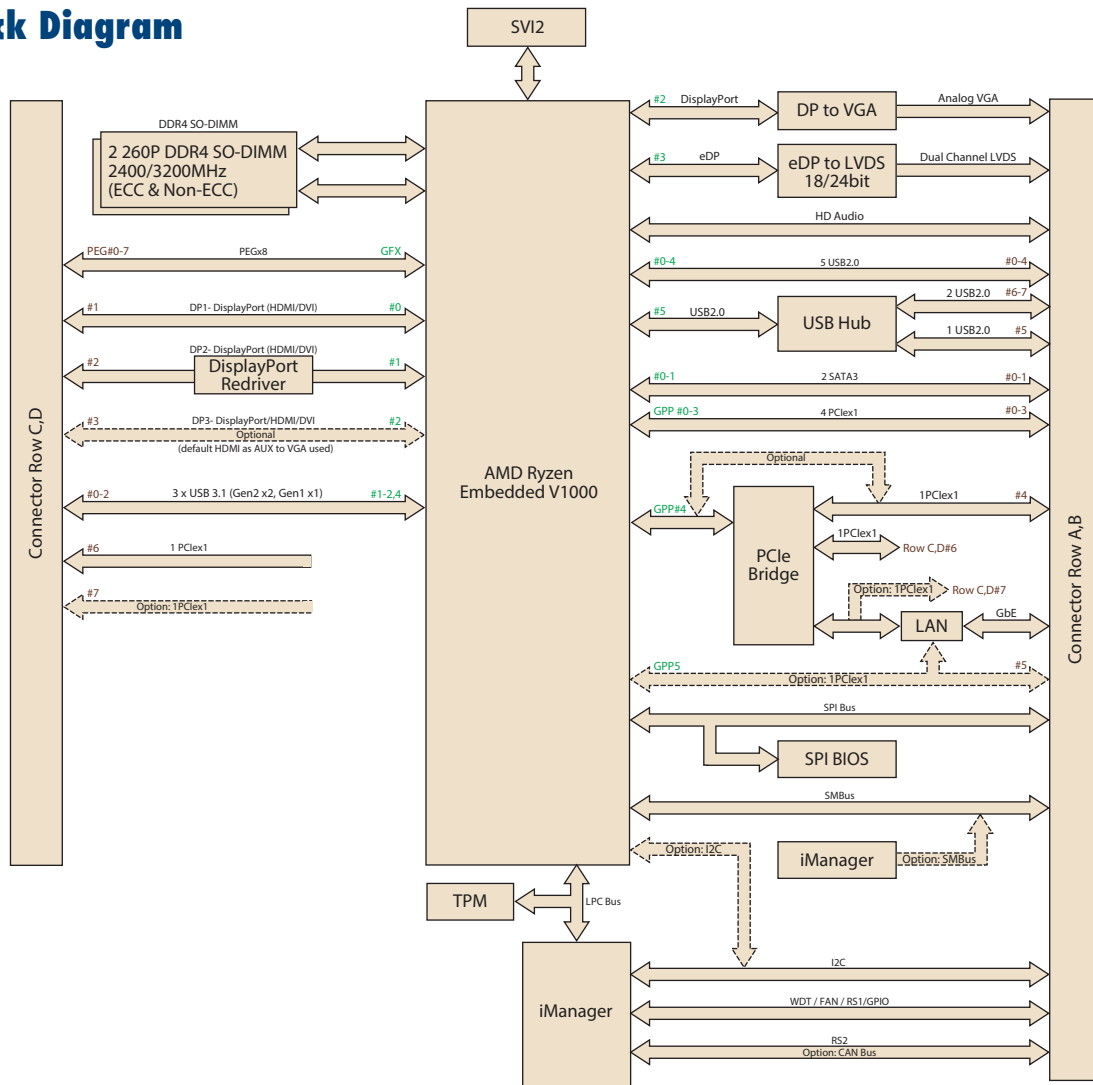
k Diagram

SVI2

Connector Row C,D

DDR4 SO-DIMM
2 260P DDR4 SO-DIMM
2400/3200MHz
(ECC & Non-ECC)

PEG#0-7 PEGx8 GFX

#1 DP1- DisplayPort (HDMI/DVI) #0

DP2- DisplayPort (HDMI/DVI)
#2 DisplayPort Redriver #1

#3 DP3- DisplayPort/HDMI/DVI #2
Optional
(default HDMI as AUX to VGA used)

#0-2 3 x USB 3.1 (Gen2 x2, Gen1 x1) #1-2,4

#6 1 PCIex1

#7
Option: 1PCIex1

AMD Ryzen
Embedded V1000

#2 DisplayPort
DP to VGA
Analog VGA

#3 eDP
eDP to LVDS
18/24bit
Dual Channel LVDS

HD Audio

#0-4 5 USB2.0 #0-4

#5 USB2.0
USB Hub
2 USB2.0 #6-7
1 USB2.0 #5

#0-1 2 SATA3 #0-1

GPP #0-3 4 PCIex1 #0-3

Optional
1PCIex1 #4
GPP#4
PCIe
Bridge
1PCIex1
Row C,D#6
Option: 1PCIex1
Row C,D#7
LAN
GbE

GPP5 #5
Option: 1PCIex1

SPI Bus
SPI BIOS

SMBus

Option: I2C
iManager
Option: SMBus

Connector Row A,B

TPM
LPC Bus

iManager

I2C

WDT / FAN / RS1/GPIO

RS2
Option: CAN Bus